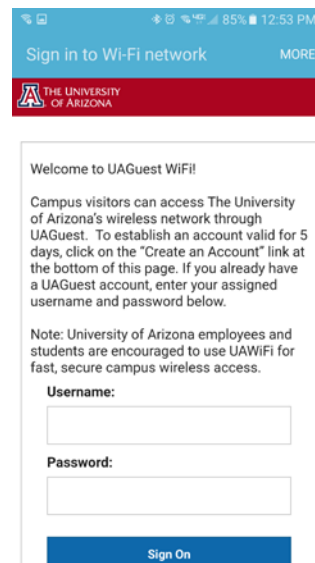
85% 12:53 PM

Sign in to Wi-Fi network

MORE

THE UNIVERSITY OF ARIZONA

Welcome to UAGuest WiFi!

Campus visitors can access The University of Arizona's wireless network through UAGuest. To establish an account valid for 5 days, click on the "Create an Account" link at the bottom of this page. If you already have a UAGuest account, enter your assigned username and password below.

Note: University of Arizona employees and students are encouraged to use UAWiFi for fast, secure campus wireless access.

Username:

Password:

Sign On